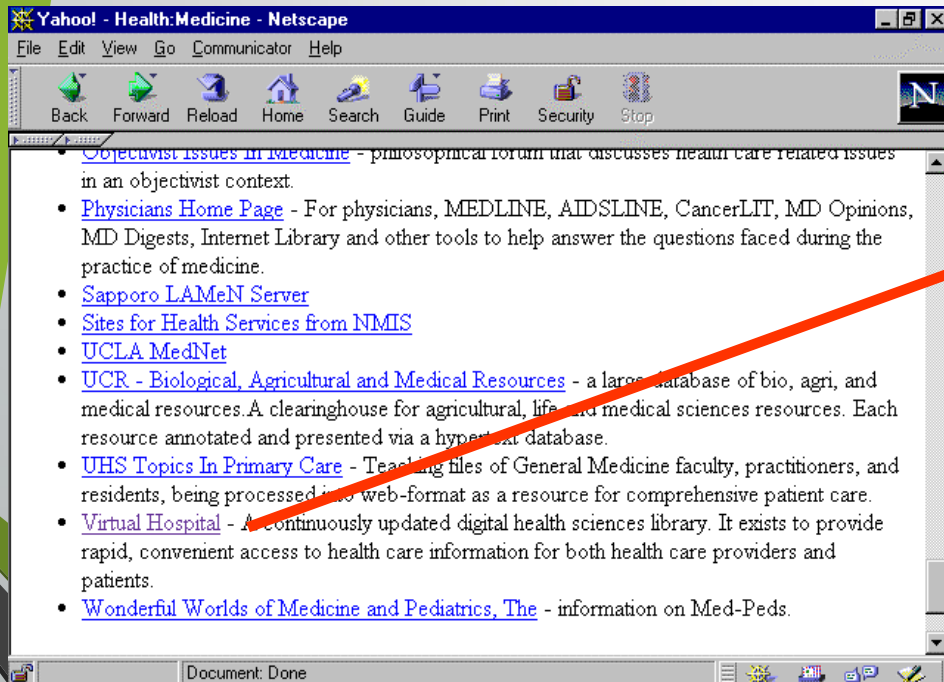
Yahoo! - Health:Medicine - Netscape

File Edit View Go Communicator Help

Back Forward Reload Home Search Guide Print Security Stop

- Objectivist Issues In Medicine - philosophical forum that discusses health care related issues in an objectivist context.
- Physicians Home Page - For physicians, MEDLINE, AIDSLINE, CancerLIT, MD Opinions, MD Digests, Internet Library and other tools to help answer the questions faced during the practice of medicine.
- Sapporo LAMeN Server
- Sites for Health Services from NMIS
- UCLA MedNet
- UCR - Biological, Agricultural and Medical Resources - a large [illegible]database of bio, agri, and medical resources.A clearinghouse for agricultural, life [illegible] medical sciences resources. Each resource annotated and presented via a hyper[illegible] database.
- UHS Topics In Primary Care - Teac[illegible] files of General Medicine faculty, practitioners, and residents, being processed i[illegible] web-format as a resource for comprehensive patient care.
- Virtual Hospital - A continuously updated digital health sciences library. It exists to provide rapid, convenient access to health care information for both health care providers and patients.
- Wonderful Worlds of Medicine and Pediatrics, The - information on Med-Peds.

Document: Done